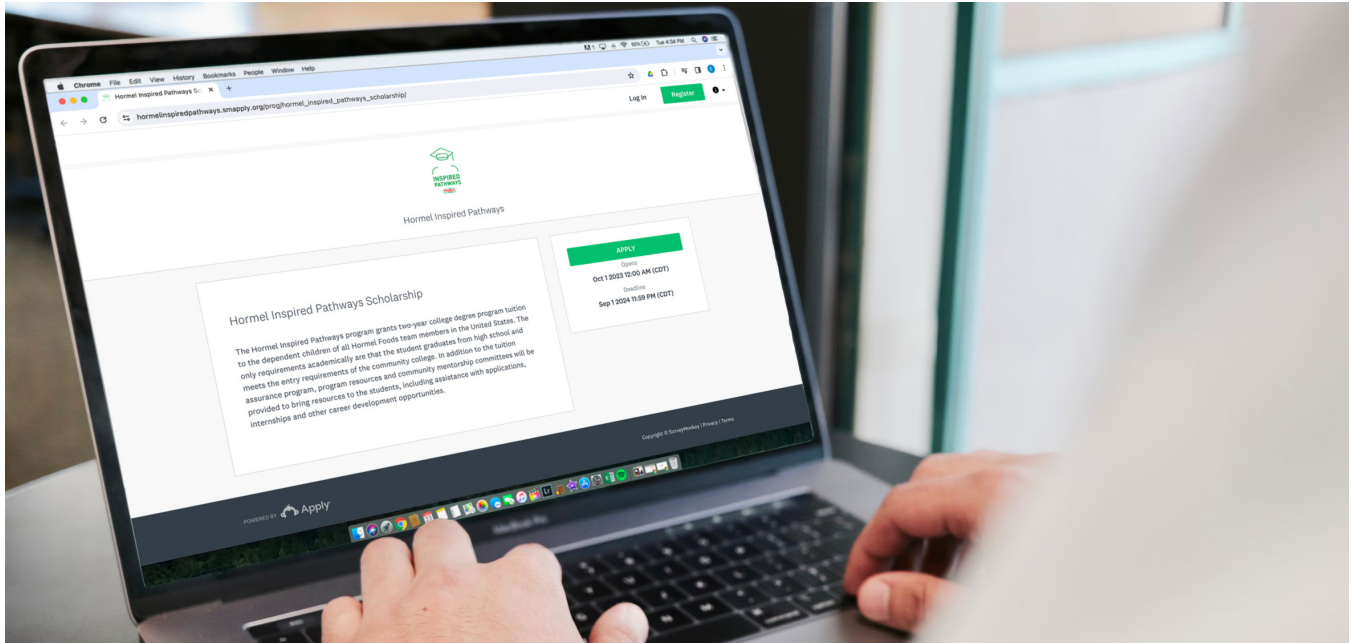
Chrome File Edit View History Bookmarks People Window Help

Tue 4:34 PM

Hormel Inspired Pathways Sc

hormelinspiredpathways.smapply.org/prog/hormel_inspired_pathways_scholarship/

Log In

Register

INSPIRED PATHWAYS

Hormel Inspired Pathways

APPLY

Opens

Oct 1 2023 12:00 AM (CDT)

Deadline

Sep 1 2024 11:59 PM (CDT)

Hormel Inspired Pathways Scholarship

The Hormel Inspired Pathways program grants two-year college degree program tuition to the dependent children of all Hormel Foods team members in the United States. The only requirements academically are that the student graduates from high school and meets the entry requirements of the community college. In addition to the tuition assurance program, program resources and community mentorship committees will be provided to bring resources to the students, including assistance with applications, internships and other career development opportunities.

Copyright © SurveyMonkey | Privacy | Terms

POWERED BY Apply

MacBook Pro